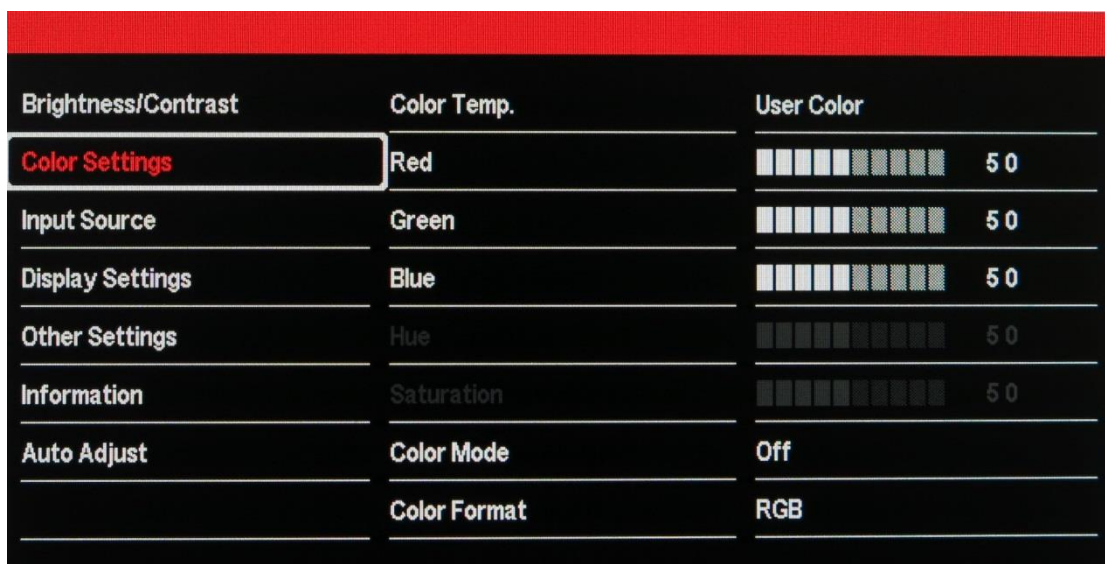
Brightness/Contrast
Color Settings
Input Source
Display Settings
Other Settings
Information
Auto Adjust

Color Temp.
Red
Green
Blue
Hue
Saturation
Color Mode
Color Format

User Color
50
50
50
50
50
Off
RGB